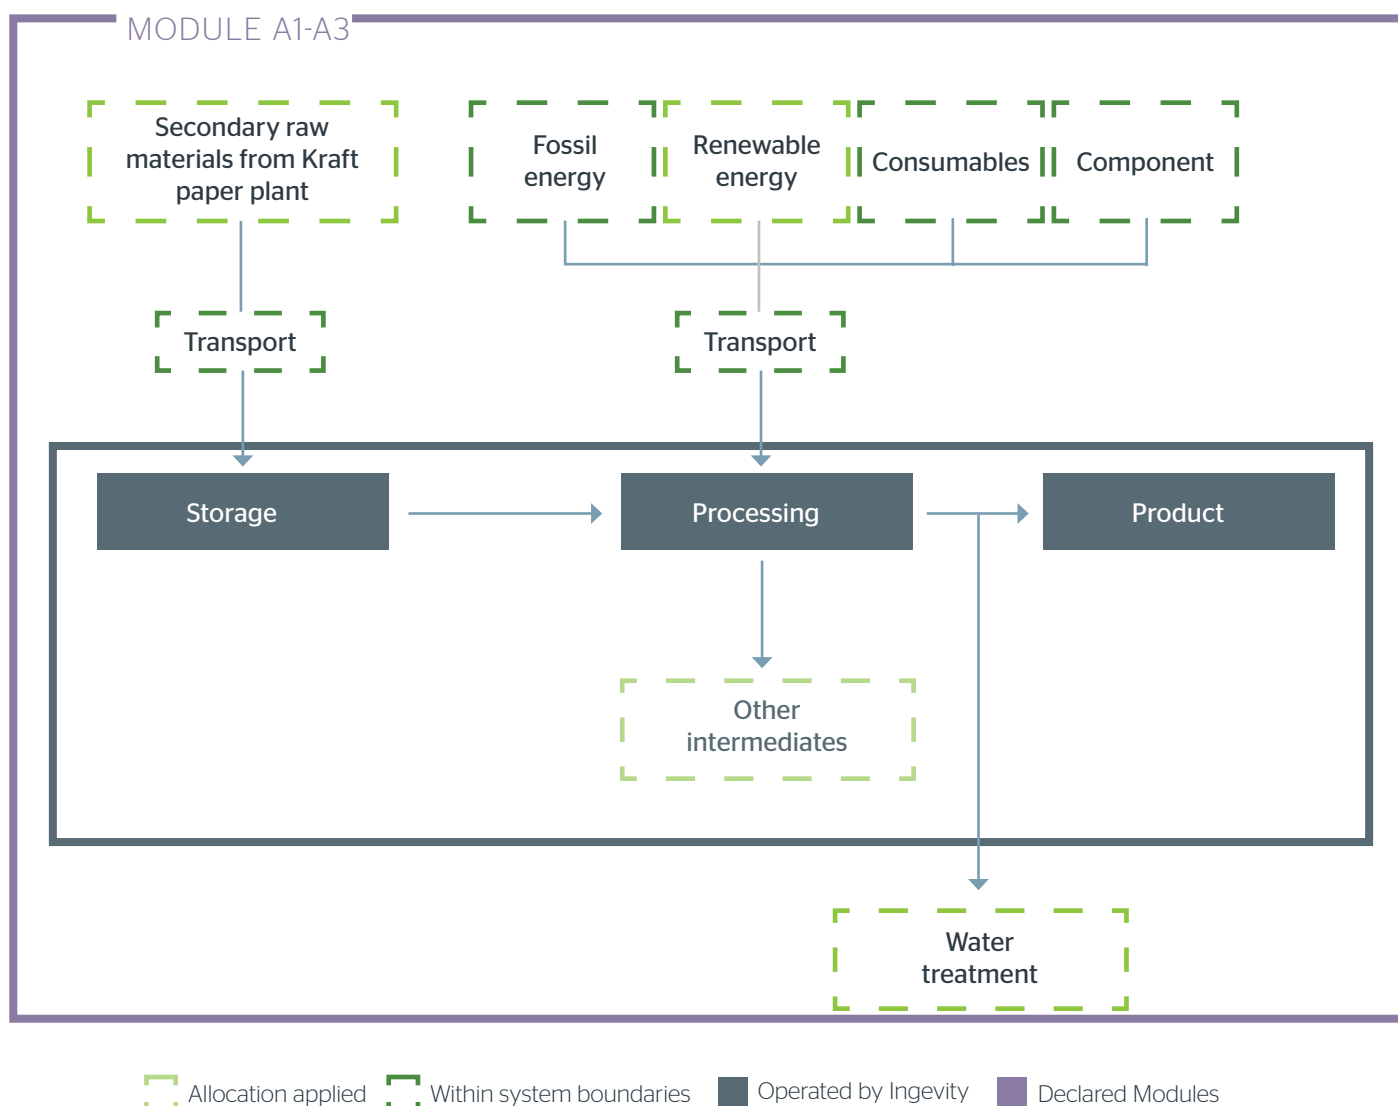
MODULE A1-A3

Secondary raw materials from Kraft paper plant

Fossil energy

Renewable energy

Consumables

Component

Transport

Transport

Storage

Processing

Product

Other intermediates

Water treatment

Allocation applied
Within system boundaries
Operated by Ingevity
Declared Modules